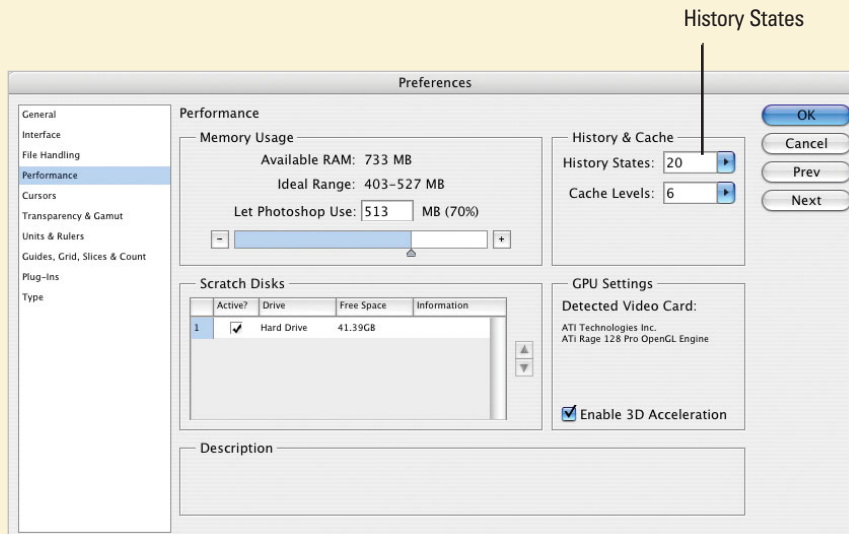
History States

Preferences

General
Interface
File Handling
Performance
Cursors
Transparency & Gamut
Units & Rulers
Guides, Grid, Slices & Count
Plug-Ins
Type

Performance

Memory Usage
Available RAM: 733 MB
Ideal Range: 403–527 MB
Let Photoshop Use: 513 MB (70%)

History & Cache
History States: 20
Cache Levels: 6

OK
Cancel
Prev
Next

Scratch Disks

| | Active? | Drive | Free Space | Information |
|---|---|---|---|---|
| 1 | ✓ | Hard Drive | 41.39GB | |

GPU Settings
Detected Video Card:
ATI Technologies Inc.
ATi Rage 128 Pro OpenGL Engine

Enable 3D Acceleration

Description